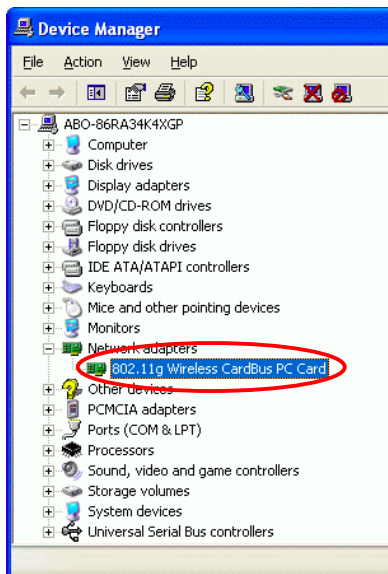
Device Manager

File Action View Help

ABO-86RA34K4XGP
Computer
Disk drives
Display adapters
DVD/CD-ROM drives
Floppy disk controllers
Floppy disk drives
IDE ATA/ATAPI controllers
Keyboards
Mice and other pointing devices
Monitors
Network adapters
802.11g Wireless CardBus PC Card
Other devices
PCMCIA adapters
Ports (COM & LPT)
Processors
Sound, video and game controllers
Storage volumes
System devices
Universal Serial Bus controllers